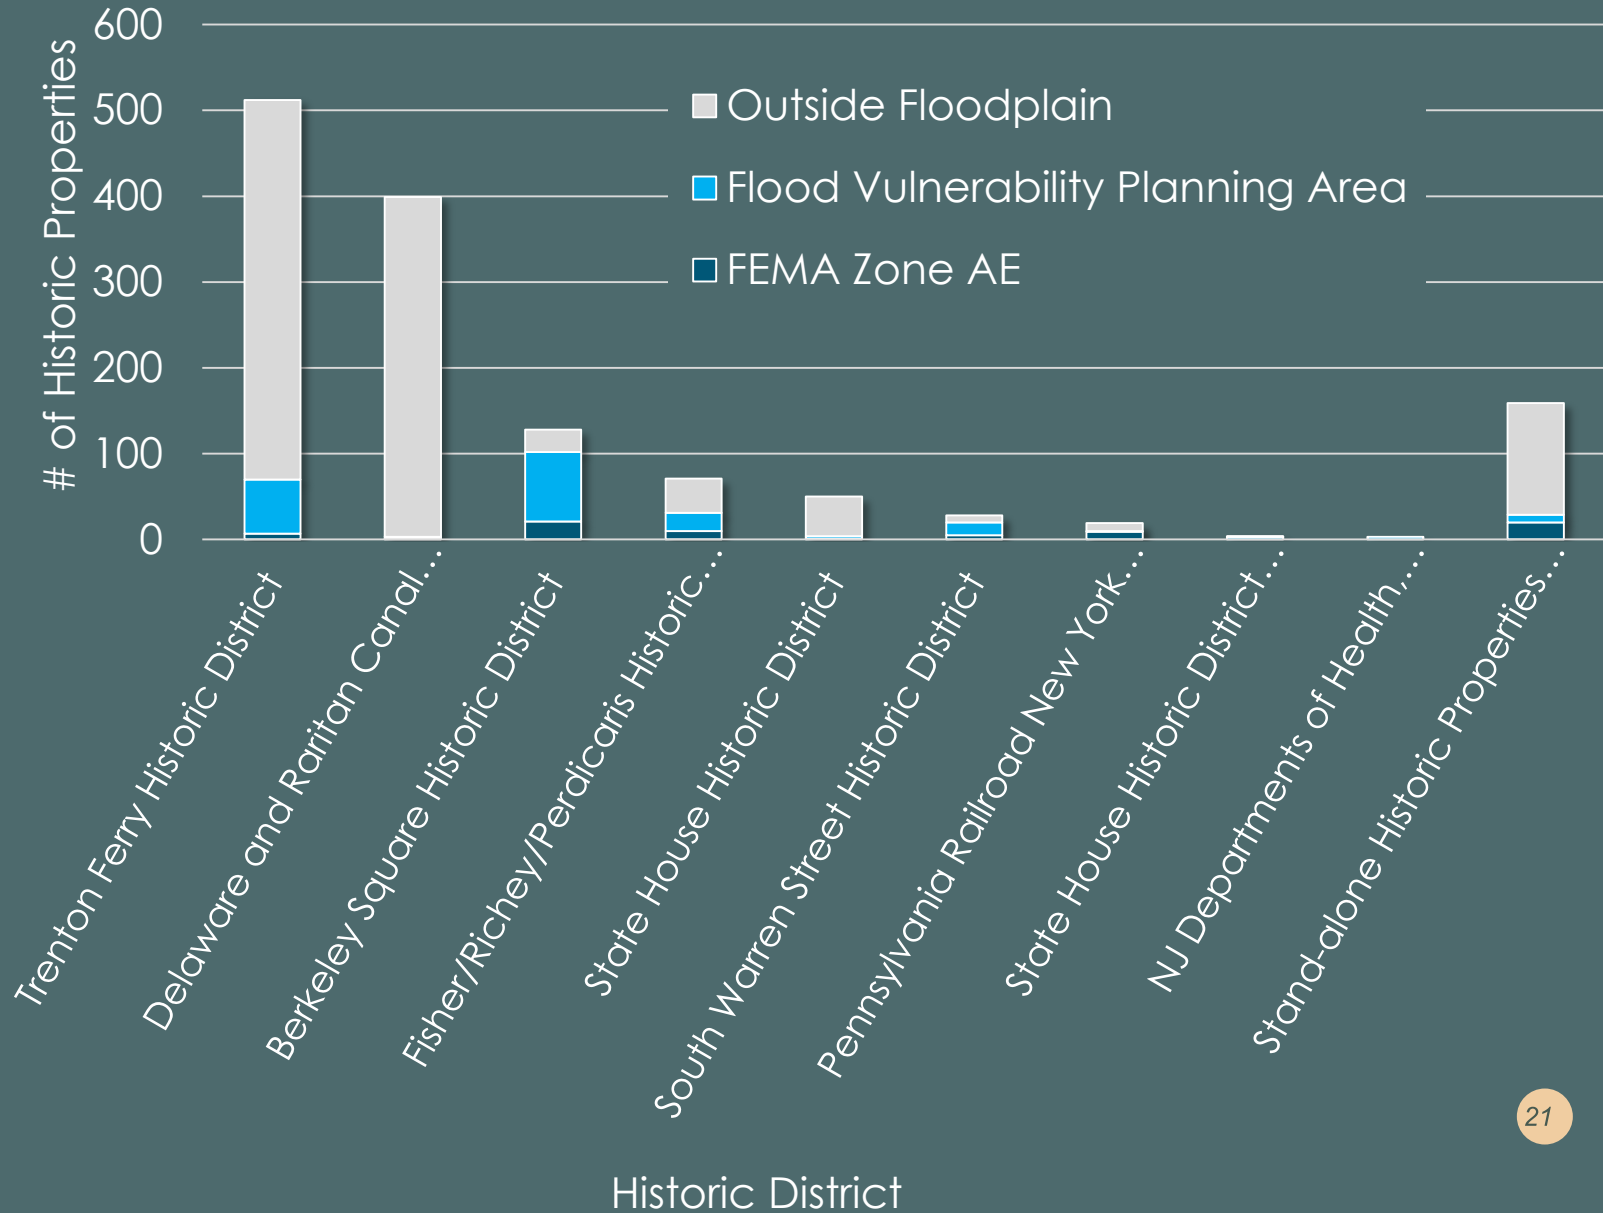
# of Historic Properties

600
500
400
300
200
100
0

Outside Floodplain
Flood Vulnerability Planning Area
FEMA Zone AE

Trenton Ferry Historic District
Delaware and Raritan Canal…
Berkeley Square Historic District
Fisher/Richey/Perdicaris Historic…
State House Historic District
South Warren Street Historic District
Pennsylvania Railroad New York…
State House Historic District…
NJ Departments of Health,…
Stand-alone Historic Properties…

Historic District

21